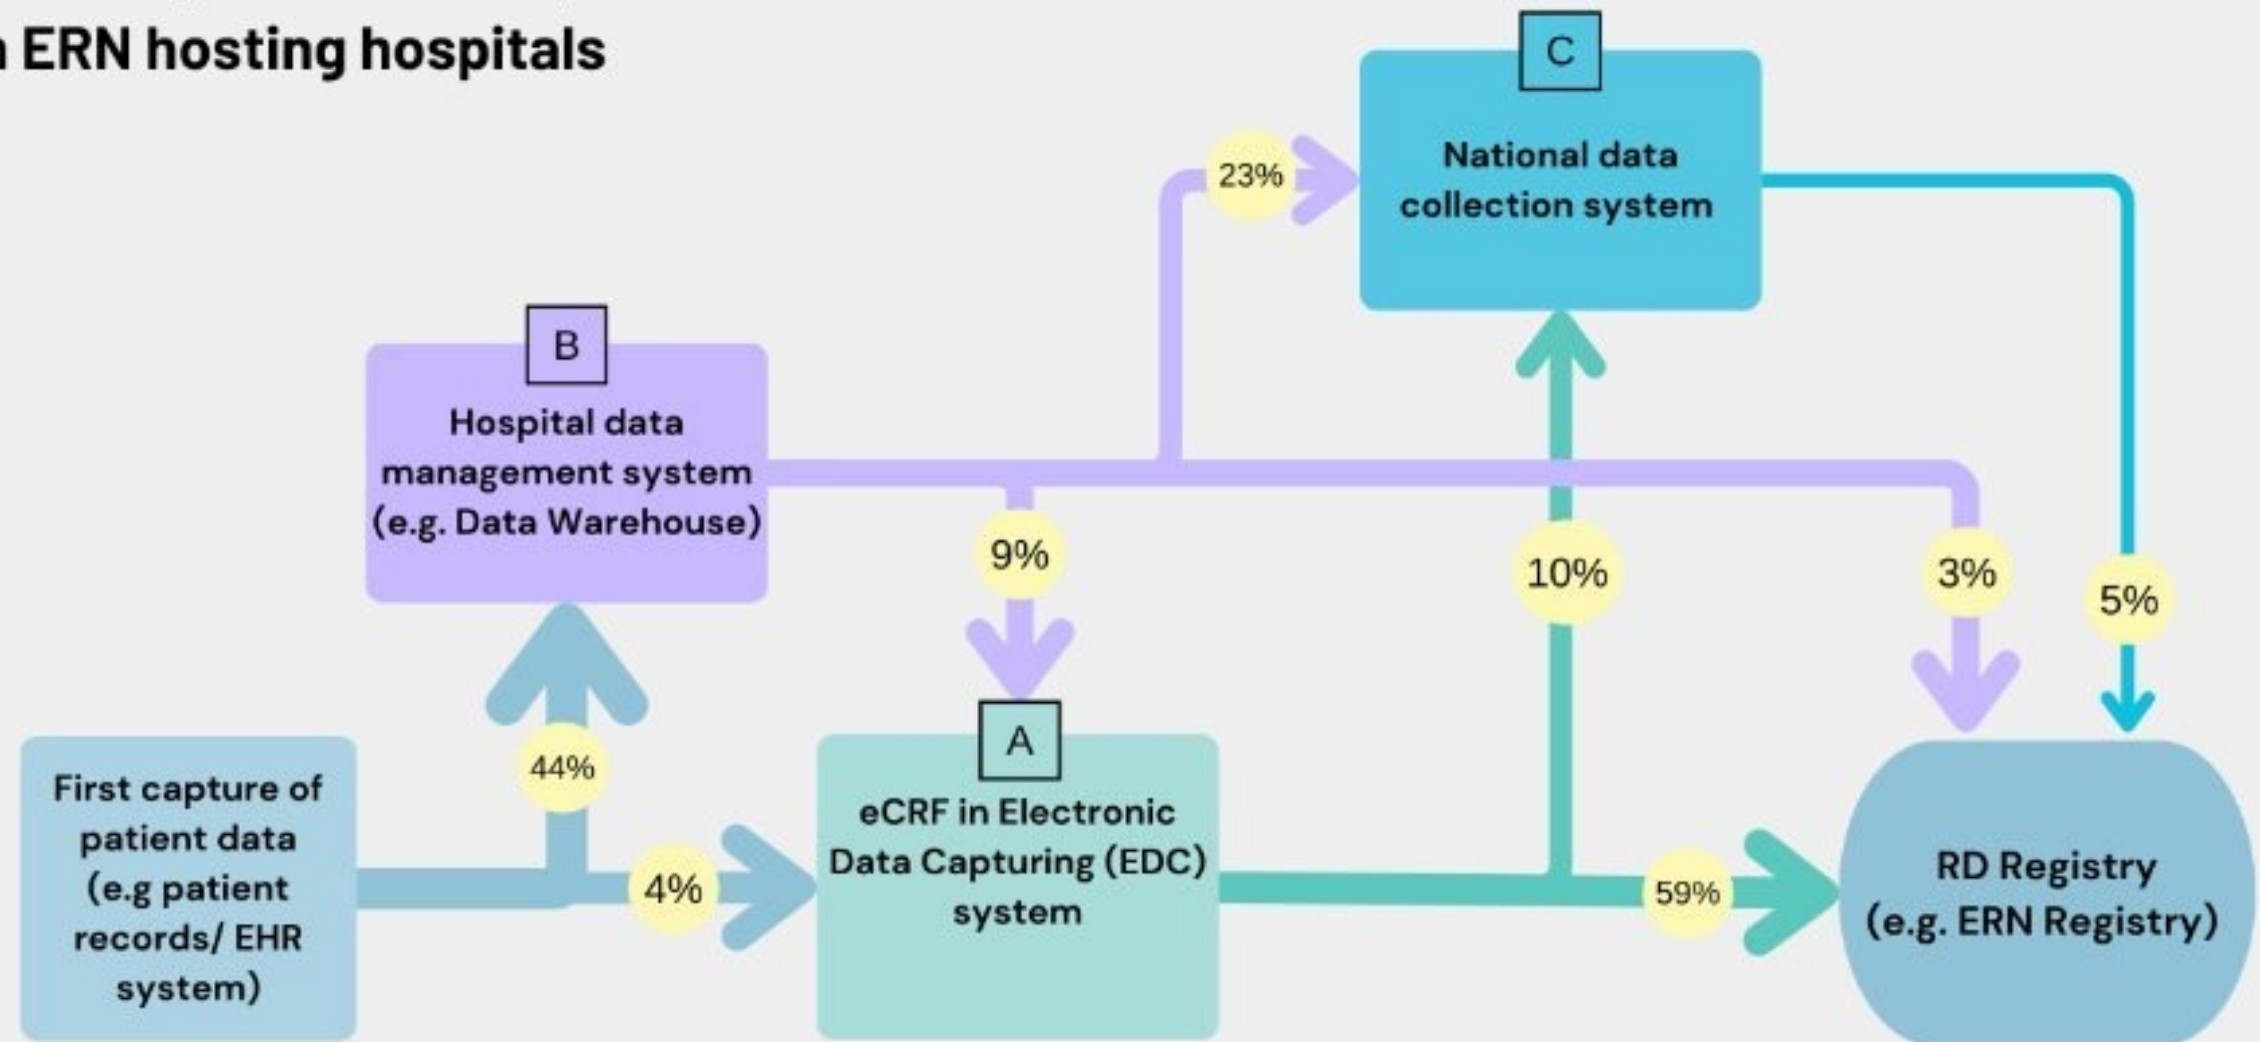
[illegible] ERN hosting hospitals

C

National data collection system

23%

B

Hospital data management system (e.g. Data Warehouse)

9%

10%

3%

5%

44%

A

First capture of patient data (e.g patient records/ EHR system)

4%

eCRF in Electronic Data Capturing (EDC) system

59%

RD Registry (e.g. ERN Registry)